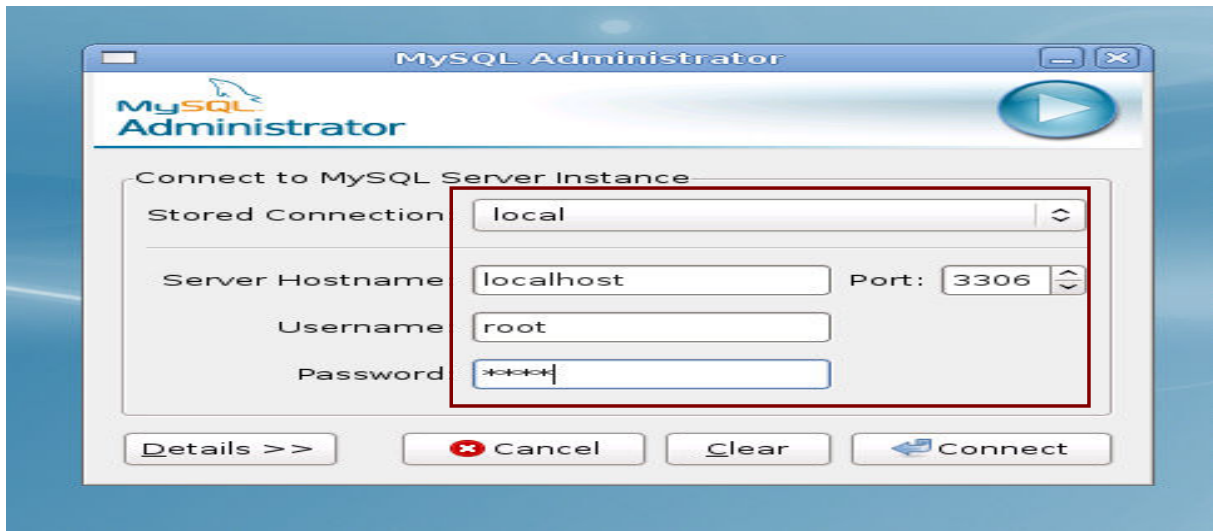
MySQL Administrator

MySQL Administrator

Connect to MySQL Server Instance

Stored Connection: local

Server Hostname: localhost Port: 3306

Username: root

Password: *****

Details >> Cancel Clear Connect